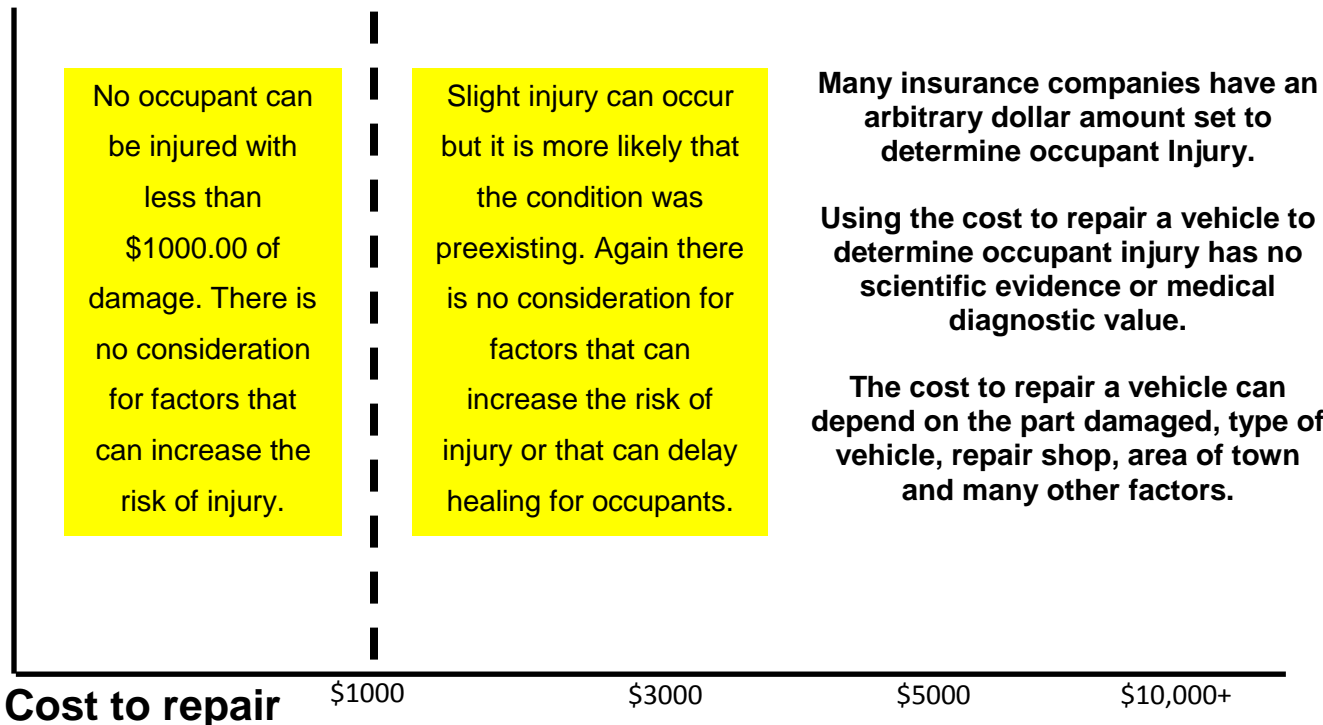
No occupant can be injured with less than \$1000.00 of damage. There is no consideration for factors that can increase the risk of injury.

Slight injury can occur but it is more likely that the condition was preexisting. Again there is no consideration for factors that can increase the risk of injury or that can delay healing for occupants.

Many insurance companies have an arbitrary dollar amount set to determine occupant Injury.

Using the cost to repair a vehicle to determine occupant injury has no scientific evidence or medical diagnostic value.

The cost to repair a vehicle can depend on the part damaged, type of vehicle, repair shop, area of town and many other factors.

Cost to repair

\$1000 \$3000 \$5000 \$10,000+